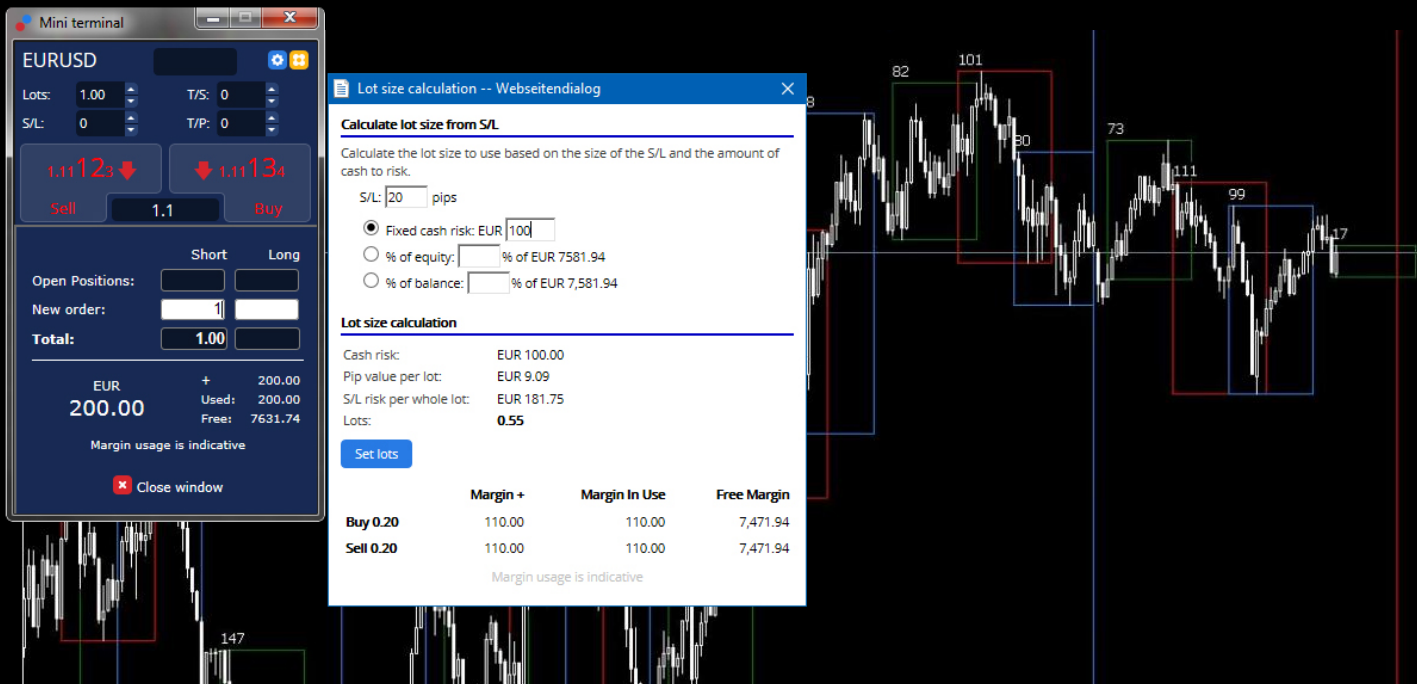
Mini terminal

EURUSD

Lots: 1.00
T/S: 0
S/L: 0
T/P: 0

1.11 12 3
1.11 13 4

Sell
1.1
Buy

Short
Long

Open Positions:
New order: 1
Total: 1.00

EUR
200.00
+ 200.00
Used: 200.00
Free: 7631.74

Margin usage is indicative

Close window

Lot size calculation -- Webseitendialog

Calculate lot size from S/L

Calculate the lot size to use based on the size of the S/L and the amount of cash to risk.

S/L: 20 pips

Fixed cash risk: EUR 100
% of equity: % of EUR 7581.94
% of balance: % of EUR 7,581.94

Lot size calculation

| | |
|---|---|
| Cash risk: | EUR 100.00 |
| Pip value per lot: | EUR 9.09 |
| S/L risk per whole lot: | EUR 181.75 |
| Lots: | 0.55 |

Set lots

| | Margin + | Margin In Use | Free Margin |
|---|---|---|---|
| Buy 0.20 | 110.00 | 110.00 | 7,471.94 |
| Sell 0.20 | 110.00 | 110.00 | 7,471.94 |

Margin usage is indicative

82
101
8
80
73
111
99
17
147